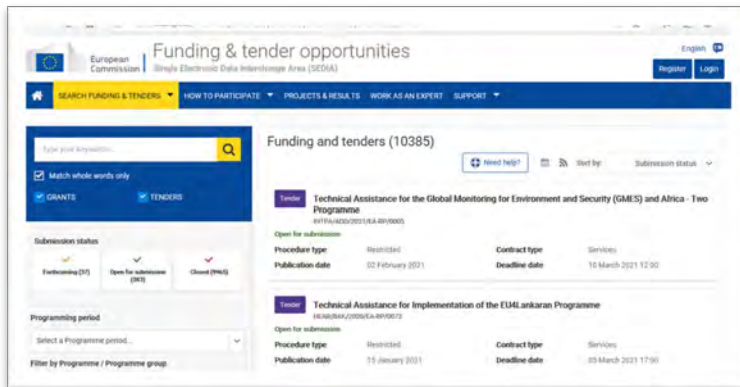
European Commission | Funding & tender opportunities
Single Electronic Data Interchange Area (SEDIA)

English

Register Login

SEARCH FUNDING & TENDERS ▾ HOW TO PARTICIPATE ▾ PROJECTS & RESULTS WORK AS AN EXPERT SUPPORT ▾

Type your keyword(s)...

Match whole words only

GRANTS TENDERS

Submission status

Forthcoming (37) Open for submission (303) Closed (9965)

Programming period

Select a Programme period...

Filter by Programme / Programme group

Funding and tenders (10385)

Need help?

Sort by: Submission status

Tender
Technical Assistance for the Global Monitoring for Environment and Security (GMES) and Africa - Two Programme
INTPA/ADD/2021/EA-RP/0005
Open for submission

| Procedure type | Restricted | Contract type | Services |
|---|---|---|---|
| Publication date | 02 February 2021 | Deadline date | 10 March 2021 12:00 |

Tender
Technical Assistance for Implementation of the EU4Lankaran Programme
NEAR/BAK/2020/EA-RP/0073
Open for submission

| Procedure type | Restricted | Contract type | Services |
|---|---|---|---|
| Publication date | 15 January 2021 | Deadline date | 05 March 2021 17:00 |